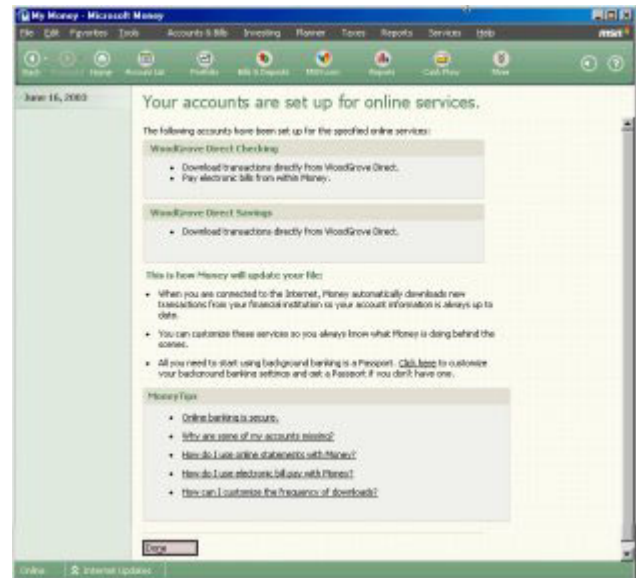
My Money - Microsoft Money

File Edit Favorites Tools Accounts & Bills Investing Planner Taxes Reports Services Help msn

Back Forward Home Account List Portfolio Bills & Deposits MSN.com Reports Cash Flow More

June 16, 2003

Your accounts are set up for online services.

The following accounts have been set up for the specified online services:

WoodGrove Direct Checking

- Download transactions directly from WoodGrove Direct.
- Pay electronic bills from within Money.

WoodGrove Direct Savings

- Download transactions directly from WoodGrove Direct.

This is how Money will update your file:

- When you are connected to the Internet, Money automatically downloads new transactions from your financial institution so your account information is always up to date.
- You can customize these services so you always know what Money is doing behind the scenes.
- All you need to start using background banking is a Passport. Click here to customize your background banking settings and get a Passport if you don't have one.

Money Tips

- Online banking is secure.
- Why are some of my accounts missing?
- How do I use online statements with Money?
- How do I use electronic bill pay with Money?
- How can I customize the frequency of downloads?

Done

Online Internet Updates